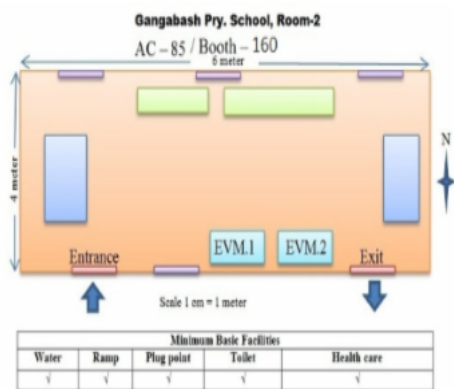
Gangabash Pry. School, Room-2

AC – 85 / Booth – 160

6 meter

4 meter

N

Entrance

EVM.1

EVM.2

Exit

Scale 1 cm = 1 meter

| Minimum Basic Facilities | | | | |
|---|---|---|---|---|
| Water | Ramp | Plug point | Toilet | Health care |
| √ | √ | √ | √ | √ |